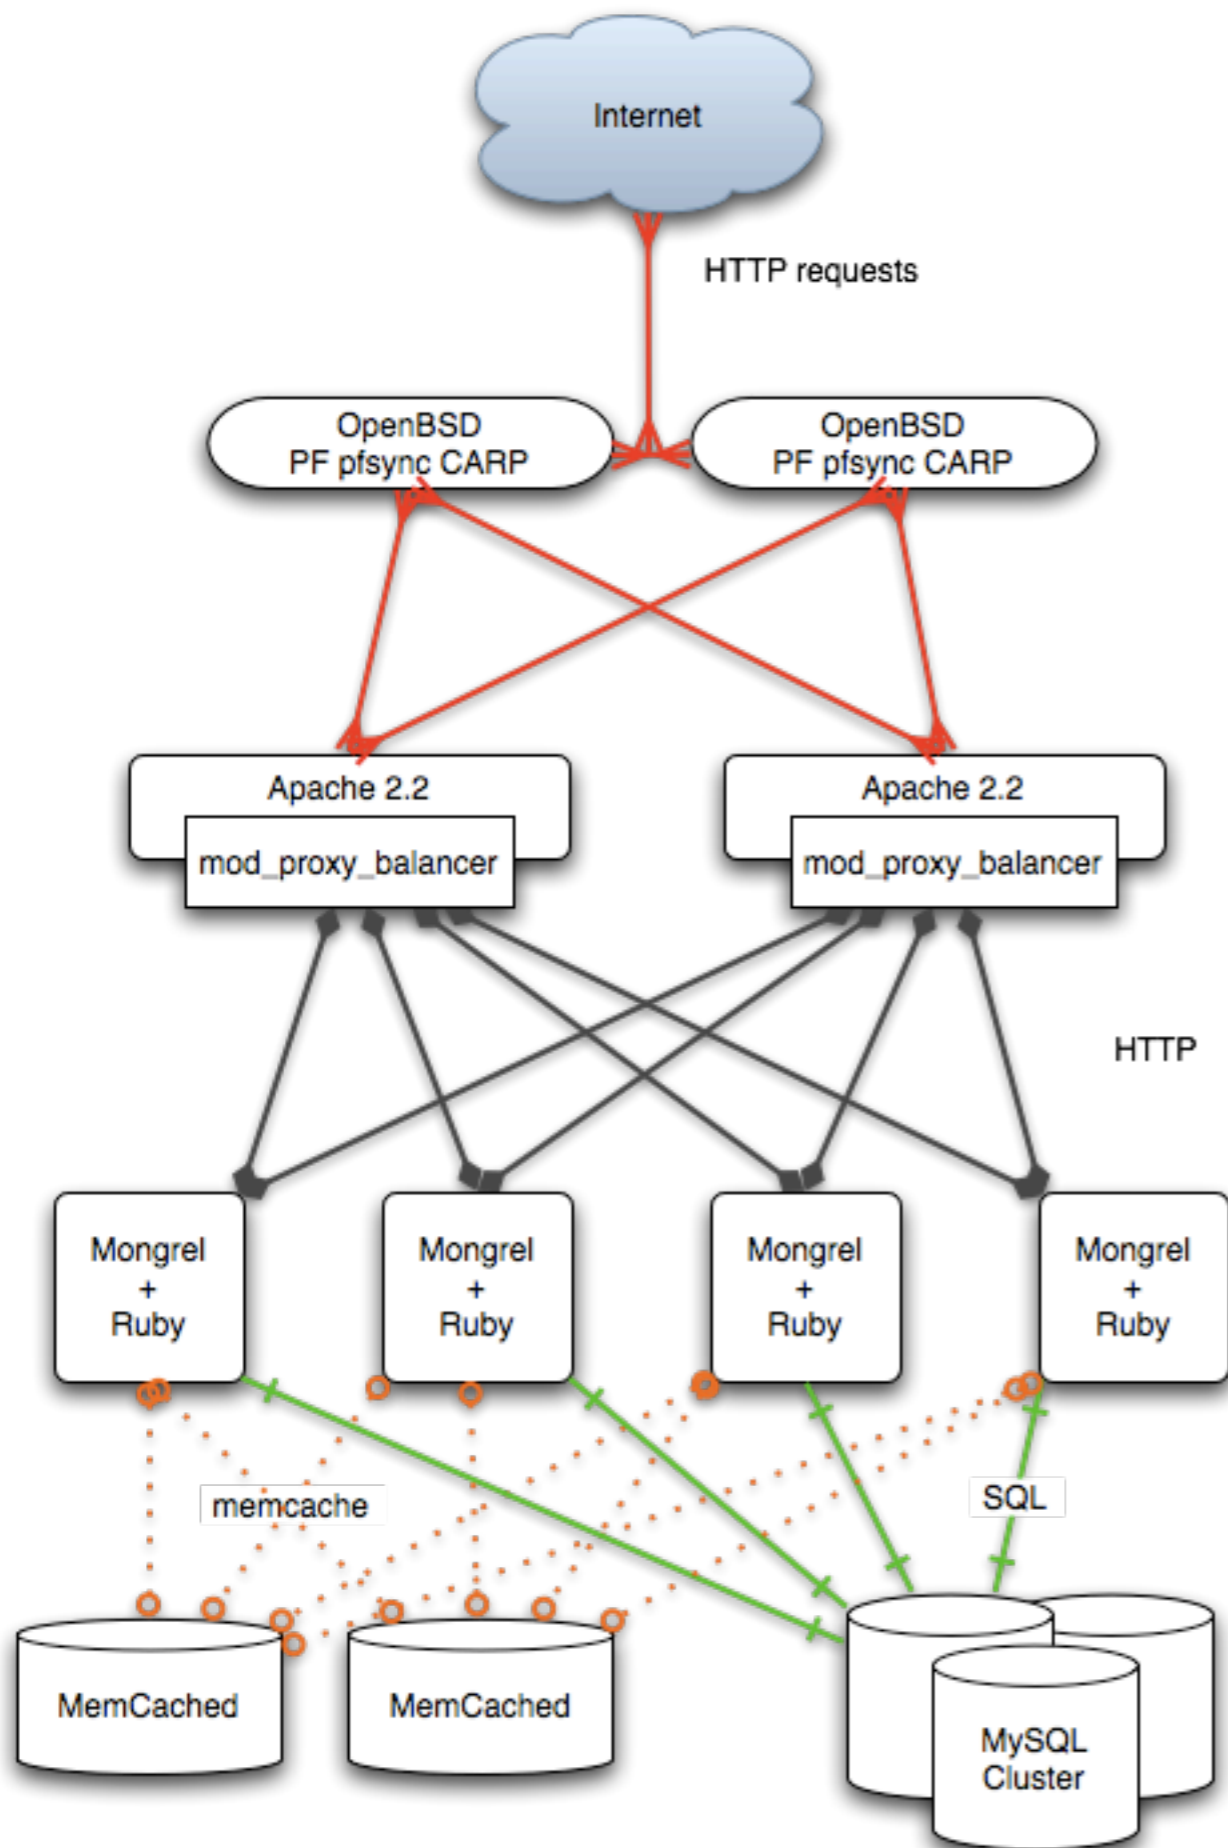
Internet

HTTP requests

OpenBSD
PF pfsync CARP

OpenBSD
PF pfsync CARP

Apache 2.2
mod_proxy_balancer

Apache 2.2
mod_proxy_balancer

HTTP

Mongrel
+
Ruby

Mongrel
+
Ruby

Mongrel
+
Ruby

Mongrel
+
Ruby

memcache

SQL

MemCached

MemCached

MySQL
Cluster